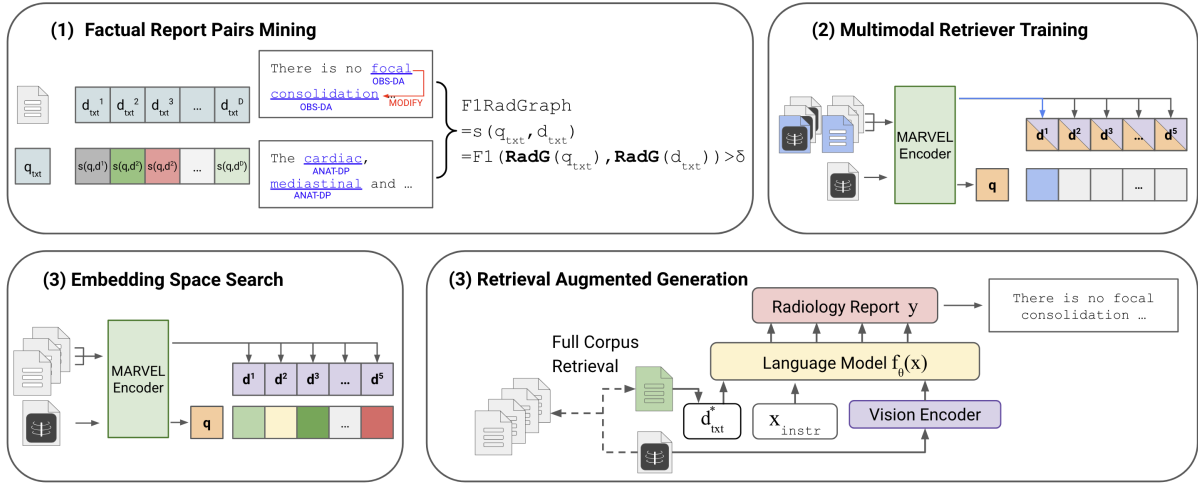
(1) Factual Report Pairs Mining

$d_{txt}^1$ $d_{txt}^2$ $d_{txt}^3$ … $d_{txt}^D$

$q_{txt}$

$s(q,d^1)$ $s(q,d^2)$ $s(q,d^3)$ … $s(q,d^D)$

There is no focal consolidation …
OBS-DA
OBS-DA
MODIFY

The cardiac, mediastinal and …
ANAT-DP
ANAT-DP

F1RadGraph
$=s(q_{txt}, d_{txt})$
$=F1(\textbf{RadG}(q_{txt}), \textbf{RadG}(d_{txt}))>\delta$

(2) Multimodal Retriever Training

MARVEL Encoder

$d^1$ $d^2$ $d^3$ … $d^5$

q

…

(3) Embedding Space Search

MARVEL Encoder

$d^1$ $d^2$ $d^3$ … $d^5$

q

…

(3) Retrieval Augmented Generation

Radiology Report y

There is no focal consolidation …

Full Corpus Retrieval

Language Model $f_\theta(x)$

$d_{txt}^*$

$x_{instr}$

Vision Encoder